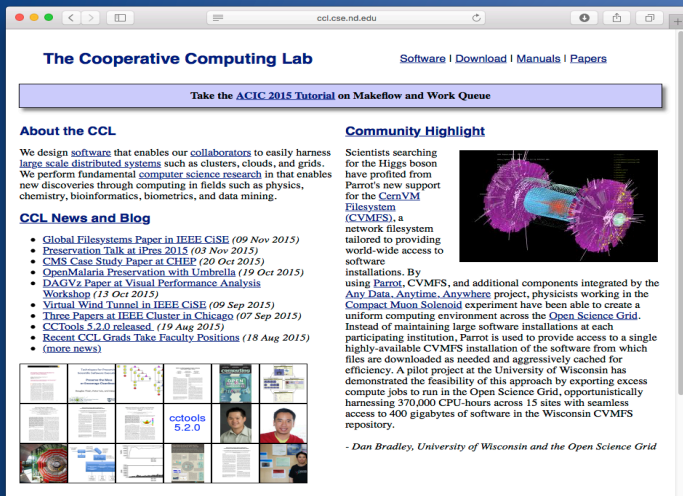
ccl.cse.nd.edu

The Cooperative Computing Lab

Software | Download | Manuals | Papers

Take the ACIC 2015 Tutorial on Makeflow and Work Queue

About the CCL

We design software that enables our collaborators to easily harness large scale distributed systems such as clusters, clouds, and grids. We perform fundamental computer science research in that enables new discoveries through computing in fields such as physics, chemistry, bioinformatics, biometrics, and data mining.

CCL News and Blog

- Global Filesystems Paper in IEEE CiSE (09 Nov 2015)
- Preservation Talk at iPres 2015 (03 Nov 2015)
- CMS Case Study Paper at CHEP (20 Oct 2015)
- OpenMalaria Preservation with Umbrella (19 Oct 2015)
- DAGVz Paper at Visual Performance Analysis Workshop (13 Oct 2015)
- Virtual Wind Tunnel in IEEE CiSE (09 Sep 2015)
- Three Papers at IEEE Cluster in Chicago (07 Sep 2015)
- CCTools 5.2.0 released (19 Aug 2015)
- Recent CCL Grads Take Faculty Positions (18 Aug 2015)
- (more news)

cctools 5.2.0

Community Highlight

Scientists searching for the Higgs boson have profited from Parrot's new support for the CernVM Filesystem (CVMFS), a network filesystem tailored to providing world-wide access to software installations. By using Parrot, CVMFS, and additional components integrated by the Any Data, Anytime, Anywhere project, physicists working in the Compact Muon Solenoid experiment have been able to create a uniform computing environment across the Open Science Grid. Instead of maintaining large software installations at each participating institution, Parrot is used to provide access to a single highly-available CVMFS installation of the software from which files are downloaded as needed and aggressively cached for efficiency. A pilot project at the University of Wisconsin has demonstrated the feasibility of this approach by exporting excess compute jobs to run in the Open Science Grid, opportunistically harnessing 370,000 CPU-hours across 15 sites with seamless access to 400 gigabytes of software in the Wisconsin CVMFS repository.

- Dan Bradley, University of Wisconsin and the Open Science Grid